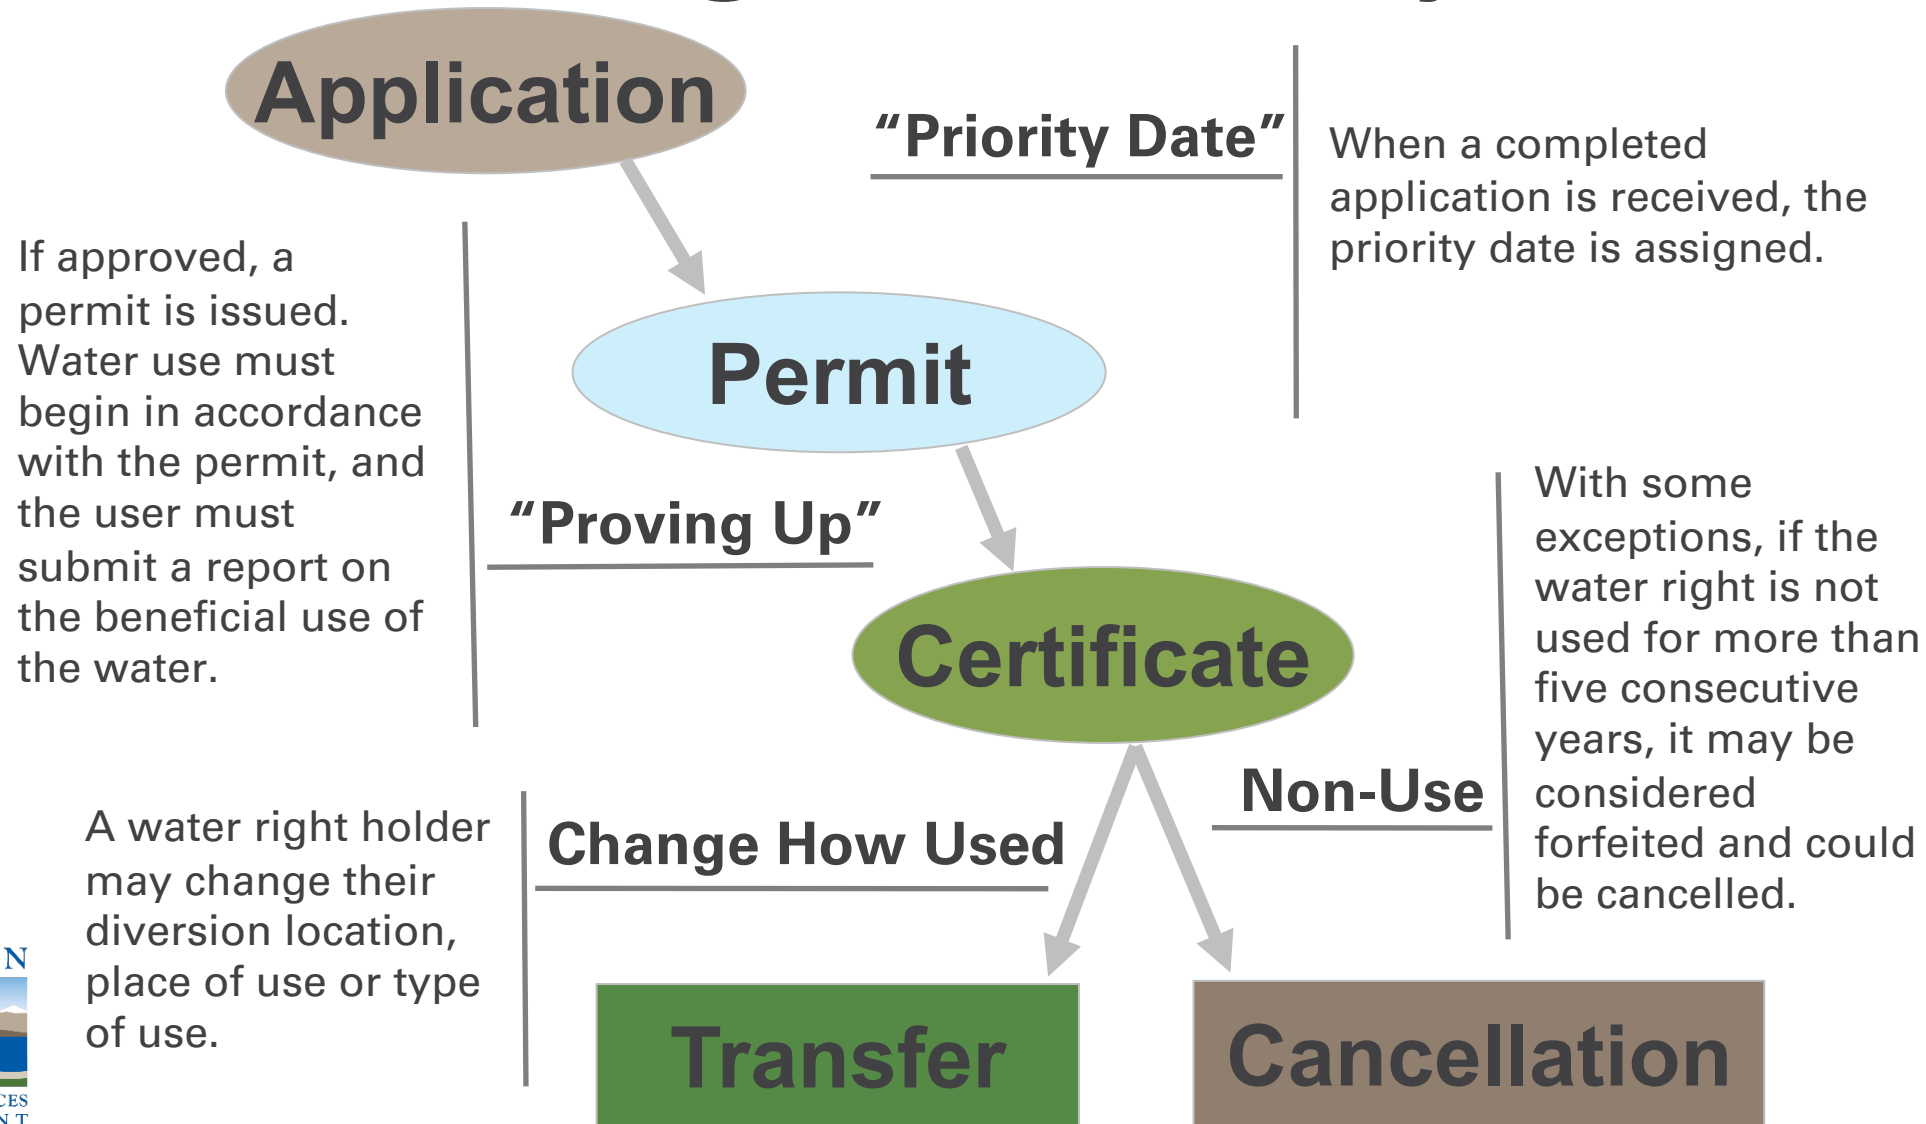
Application

"Priority Date"

When a completed application is received, the priority date is assigned.

If approved, a permit is issued. Water use must begin in accordance with the permit, and the user must submit a report on the beneficial use of the water.

Permit

"Proving Up"

With some exceptions, if the water right is not used for more than five consecutive years, it may be considered forfeited and could be cancelled.

Certificate

Non-Use

A water right holder may change their diversion location, place of use or type of use.

Change How Used

Transfer

Cancellation

N

CES
N T